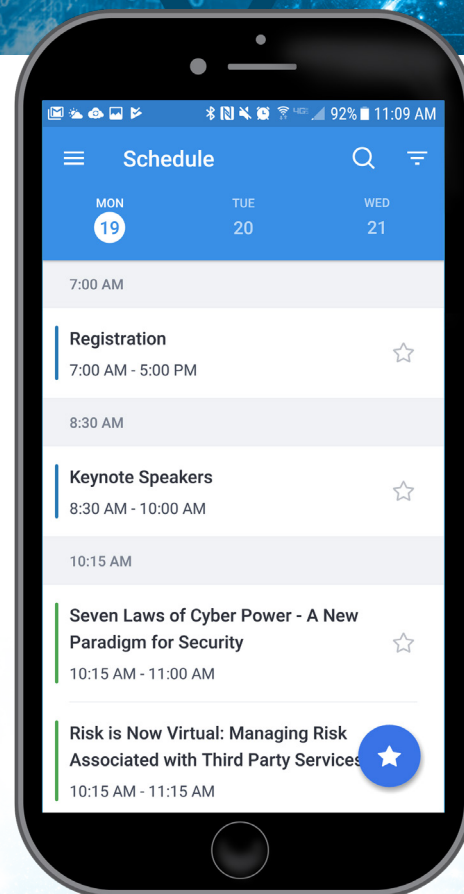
4G 92% 11:09 AM

Schedule

MON
19

TUE
20

WED
21

7:00 AM

Registration
7:00 AM - 5:00 PM

8:30 AM

Keynote Speakers
8:30 AM - 10:00 AM

10:15 AM

Seven Laws of Cyber Power - A New Paradigm for Security
10:15 AM - 11:00 AM

Risk is Now Virtual: Managing Risk Associated with Third Party Services
10:15 AM - 11:15 AM